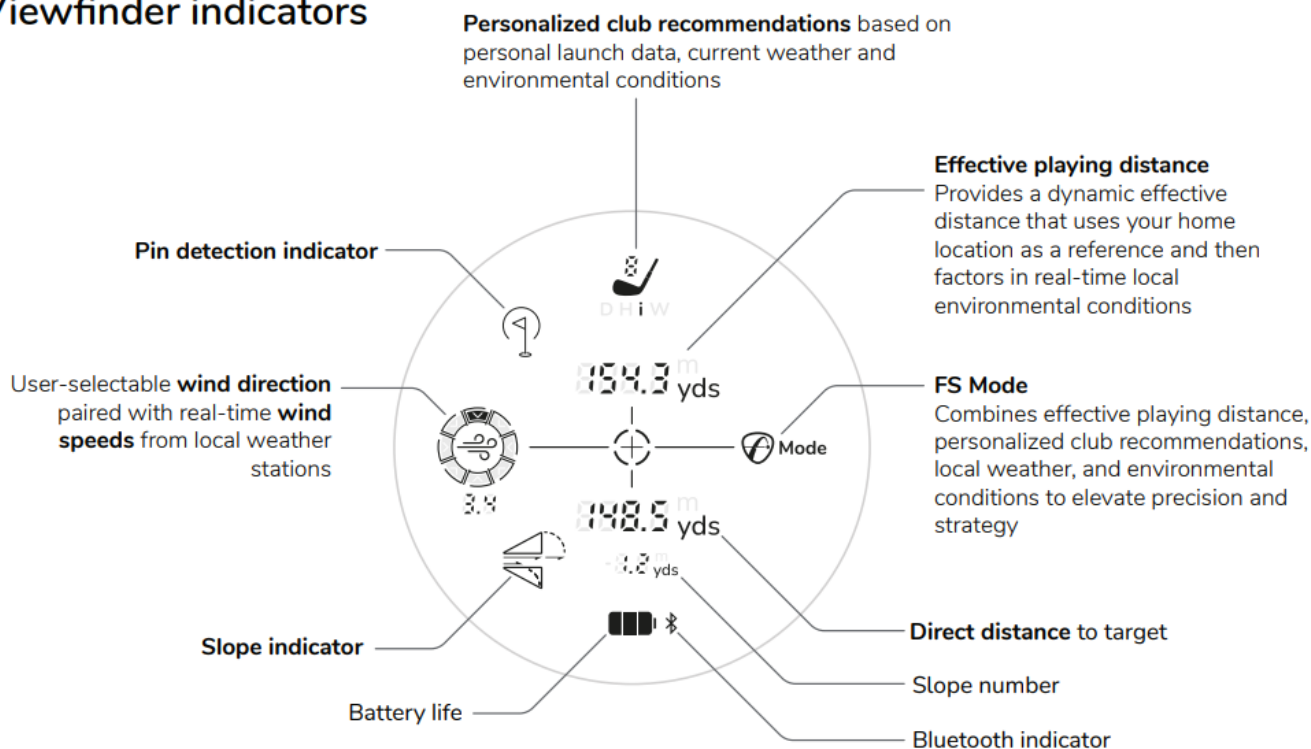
iewfinder indicators

**Personalized club recommendations** based on personal launch data, current weather and environmental conditions

**Effective playing distance**
Provides a dynamic effective distance that uses your home location as a reference and then factors in real-time local environmental conditions

**Pin detection indicator**

8
D H i W

154.3 m yds

User-selectable **wind direction** paired with real-time **wind speeds** from local weather stations

**FS Mode**
Combines effective playing distance, personalized club recommendations, local weather, and environmental conditions to elevate precision and strategy

Mode

3.4

148.5 m yds

-1.2 m yds

**Slope indicator**

**Direct distance** to target

Slope number

Battery life

Bluetooth indicator